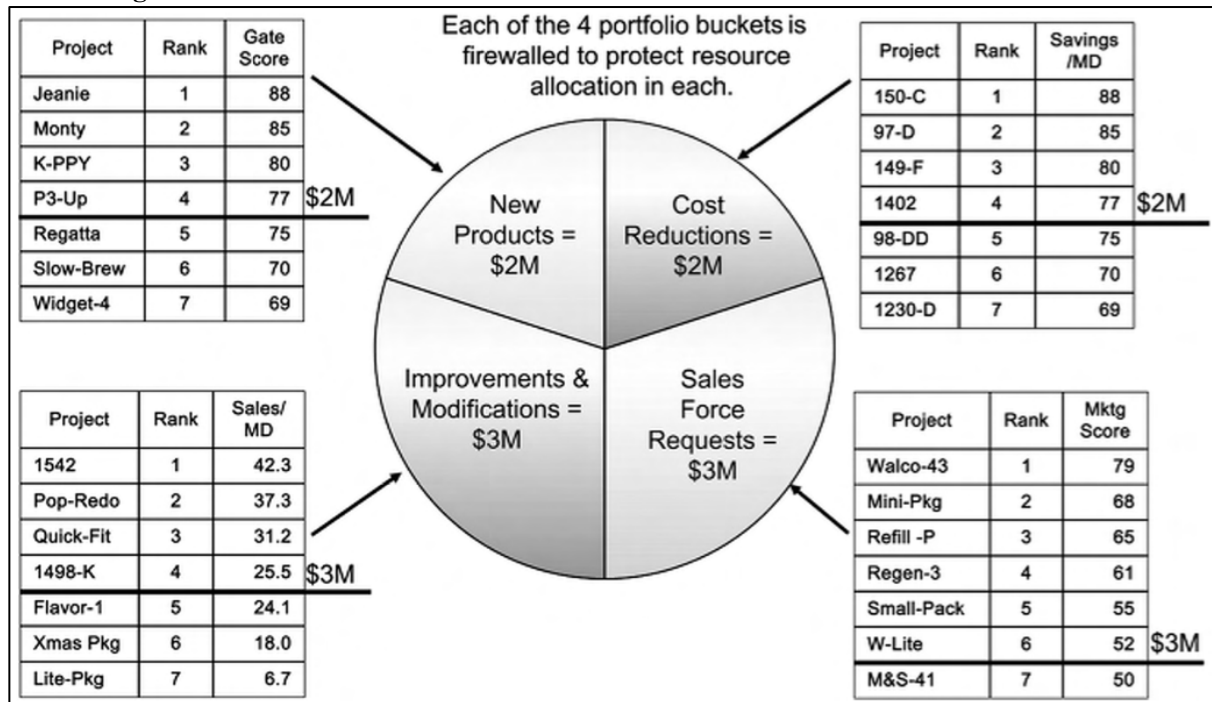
Each of the 4 portfolio buckets is firewalled to protect resource allocation in each.

| Project | Rank | Gate Score |
|---|---|---|
| Jeanie | 1 | 88 |
| Monty | 2 | 85 |
| K-PPY | 3 | 80 |
| P3-Up | 4 | 77 |
| Regatta | 5 | 75 |
| Slow-Brew | 6 | 70 |
| Widget-4 | 7 | 69 |

$2M

| Project | Rank | Savings /MD |
|---|---|---|
| 150-C | 1 | 88 |
| 97-D | 2 | 85 |
| 149-F | 3 | 80 |
| 1402 | 4 | 77 |
| 98-DD | 5 | 75 |
| 1267 | 6 | 70 |
| 1230-D | 7 | 69 |

$2M

New Products = $2M

Cost Reductions = $2M

Improvements & Modifications = $3M

Sales Force Requests = $3M

| Project | Rank | Sales/ MD |
|---|---|---|
| 1542 | 1 | 42.3 |
| Pop-Redo | 2 | 37.3 |
| Quick-Fit | 3 | 31.2 |
| 1498-K | 4 | 25.5 |
| Flavor-1 | 5 | 24.1 |
| Xmas Pkg | 6 | 18.0 |
| Lite-Pkg | 7 | 6.7 |

$3M

| Project | Rank | Mktg Score |
|---|---|---|
| Walco-43 | 1 | 79 |
| Mini-Pkg | 2 | 68 |
| Refill -P | 3 | 65 |
| Regen-3 | 4 | 61 |
| Small-Pack | 5 | 55 |
| W-Lite | 6 | 52 |
| M&S-41 | 7 | 50 |

$3M